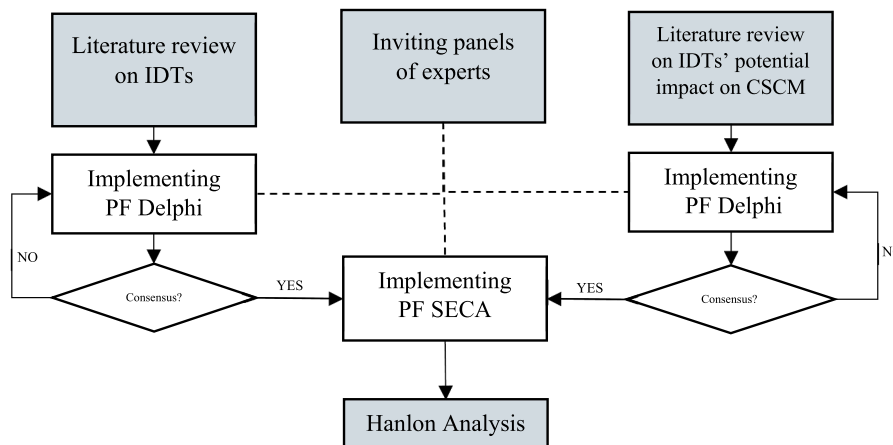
Literature review on IDTs

Inviting panels of experts

Literature review on IDTs' potential impact on CSCM

Implementing PF Delphi

Implementing PF Delphi

NO

Consensus?

YES

Implementing PF SECA

YES

Consensus?

N

Hanlon Analysis